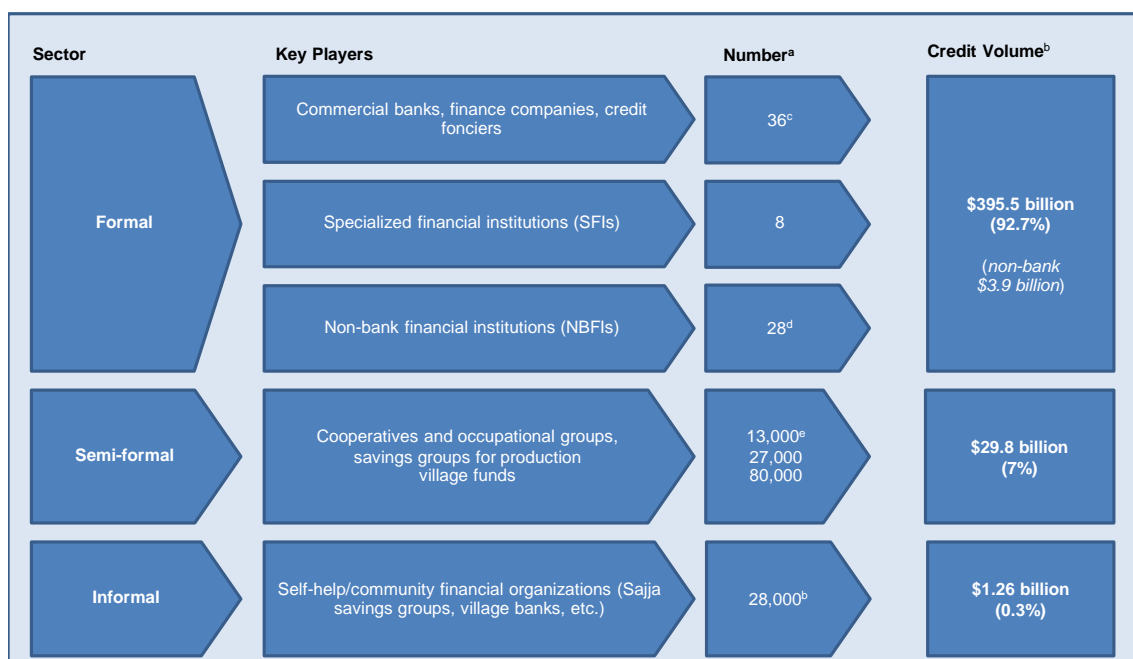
| Sector | Key Players | Number$^{a}$ | Credit Volume$^{b}$ |
|---|---|---|---|
| Formal | Commercial banks, finance companies, credit fonciers | 36$^{c}$ | $395.5 billion (92.7%) (non-bank $3.9 billion) |
| | Specialized financial institutions (SFIs) | 8 | |
| | Non-bank financial institutions (NBFIs) | 28$^{d}$ | |
| Semi-formal | Cooperatives and occupational groups, savings groups for production village funds | 13,000$^{e}$ 27,000 80,000 | $29.8 billion (7%) |
| Informal | Self-help/community financial organizations (Sajja savings groups, village banks, etc.) | 28,000$^{b}$ | $1.26 billion (0.3%) |